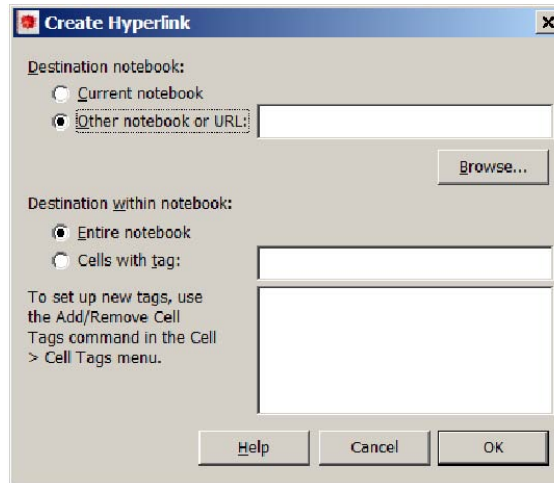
Create Hyperlink

×

Destination notebook:

Current notebook

Other notebook or URL:

Browse...

Destination within notebook:

Entire notebook

Cells with tag:

To set up new tags, use the Add/Remove Cell Tags command in the Cell > Cell Tags menu.

Help

Cancel

OK